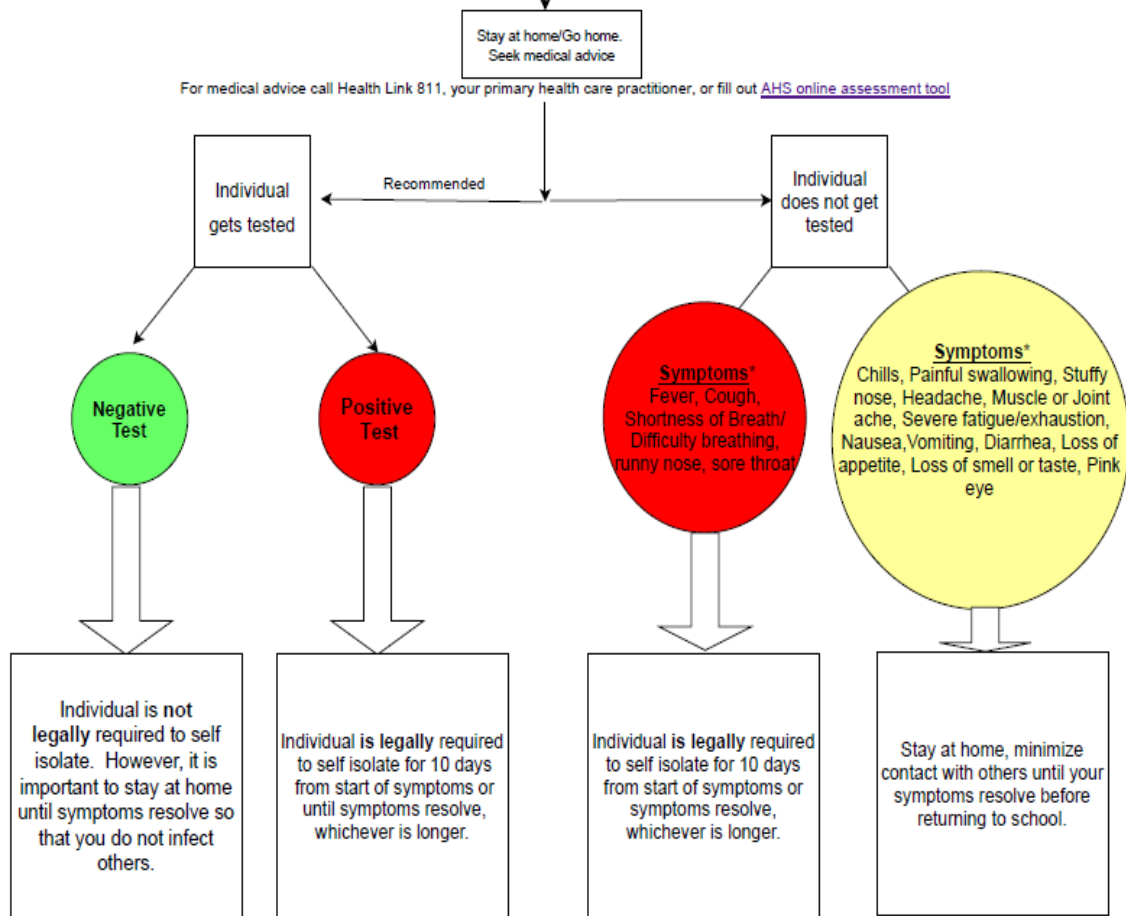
Stay at home/Go home. Seek medical advice

For medical advice call Health Link 811, your primary health care practitioner, or fill out AHS online assessment tool

Individual gets tested

Recommended

Individual does not get tested

Negative Test

Positive Test

Symptoms*
Fever, Cough, Shortness of Breath/ Difficulty breathing, runny nose, sore throat

Symptoms*
Chills, Painful swallowing, Stuffy nose, Headache, Muscle or Joint ache, Severe fatigue/exhaustion, Nausea,Vomiting, Diarrhea, Loss of appetite, Loss of smell or taste, Pink eye

Individual is not legally required to self isolate. However, it is important to stay at home until symptoms resolve so that you do not infect others.

Individual is legally required to self isolate for 10 days from start of symptoms or until symptoms resolve, whichever is longer.

Individual is legally required to self isolate for 10 days from start of symptoms or symptoms resolve, whichever is longer.

Stay at home, minimize contact with others until your symptoms resolve before returning to school.